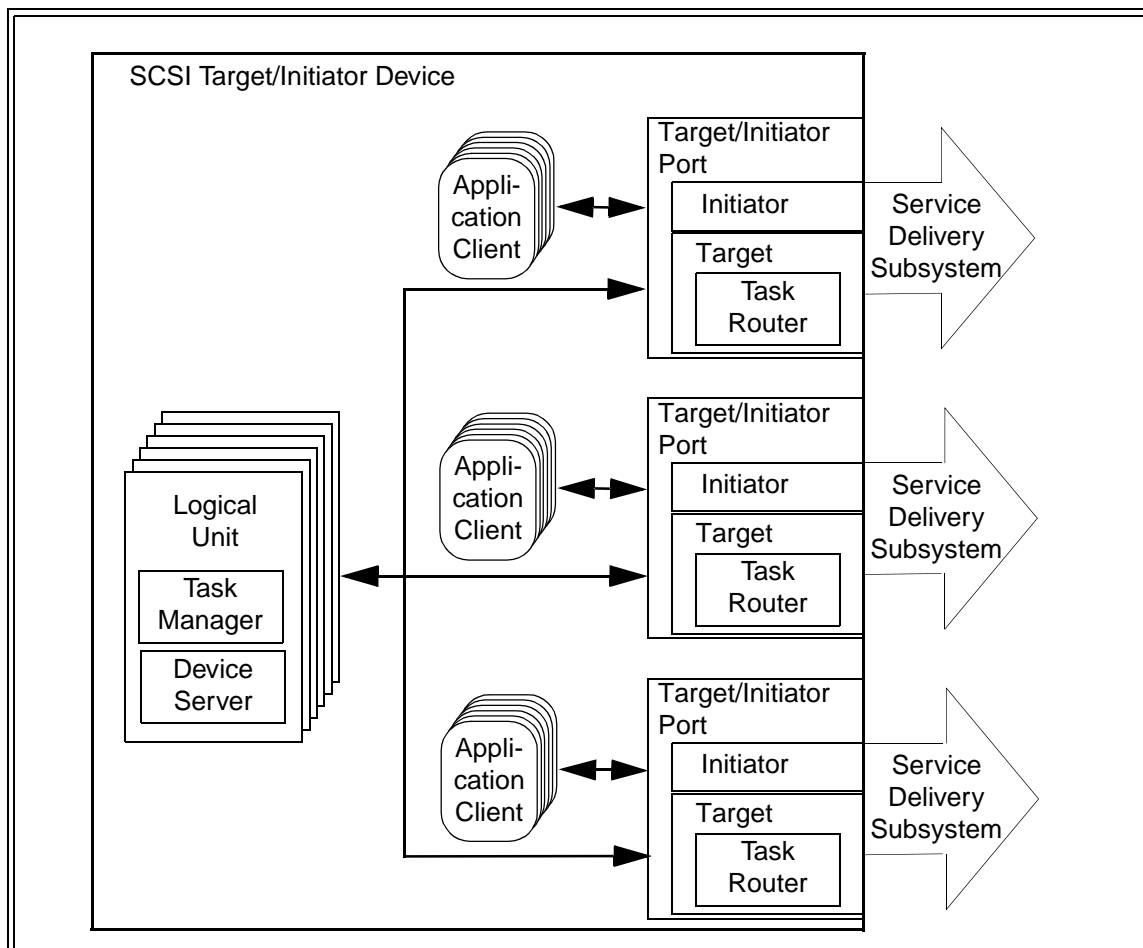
SCSI Target/Initiator Device

Application Client

Target/Initiator Port

Initiator

Target

Task Router

Service Delivery Subsystem

Logical Unit

Task Manager

Device Server

Application Client

Target/Initiator Port

Initiator

Target

Task Router

Service Delivery Subsystem

Application Client

Target/Initiator Port

Initiator

Target

Task Router

Service Delivery Subsystem